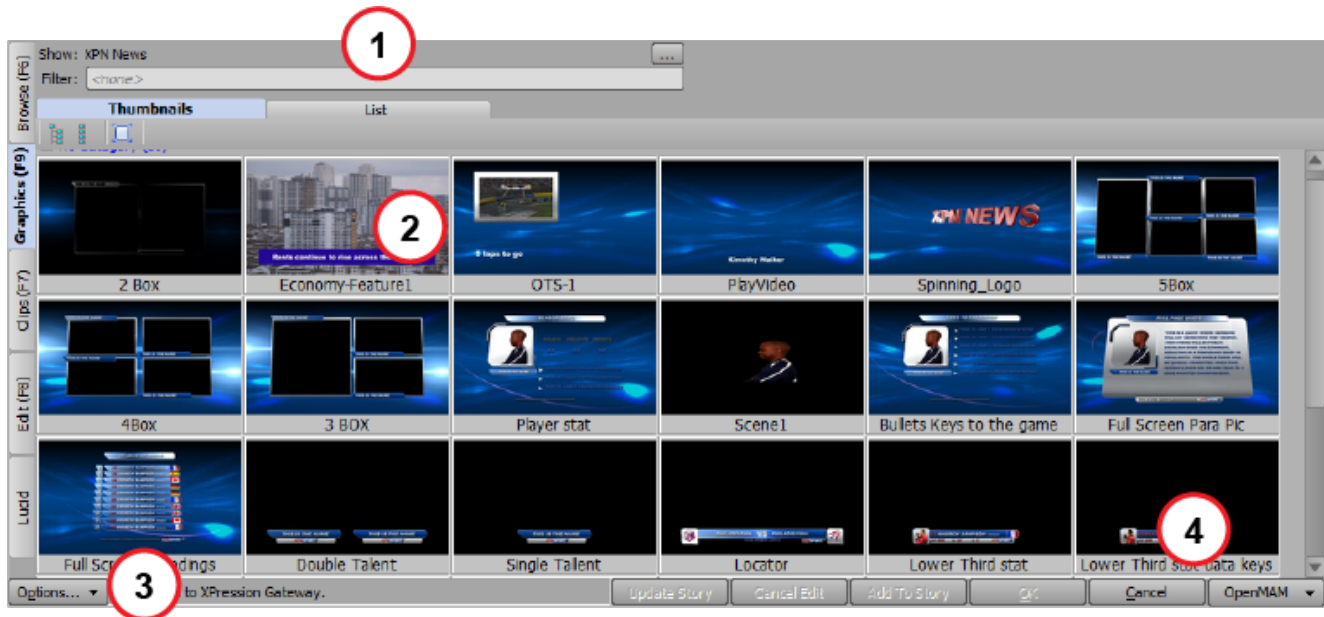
1

Show: XPN News

Filter: <none>

...

Browse (F6)

Graphics (F9)

Clips (F7)

Edit (F8)

Lucid

Thumbnails

List

2

2 Box

Economy-Feature1

OTS-1

PlayVideo

Spinning_Logo

5Box

4Box

3 BOX

Player stat

Scene1

Bullets Keys to the game

Full Screen Para Pic

Full Scr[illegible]ndings

Double Talent

Single Talent

Locator

Lower Third stat

Lower Third s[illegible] data keys

4

3

Options...

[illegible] to XPression Gateway.

Update Story

Cancel Edit

Add To Story

OK

Cancel

OpenMAM